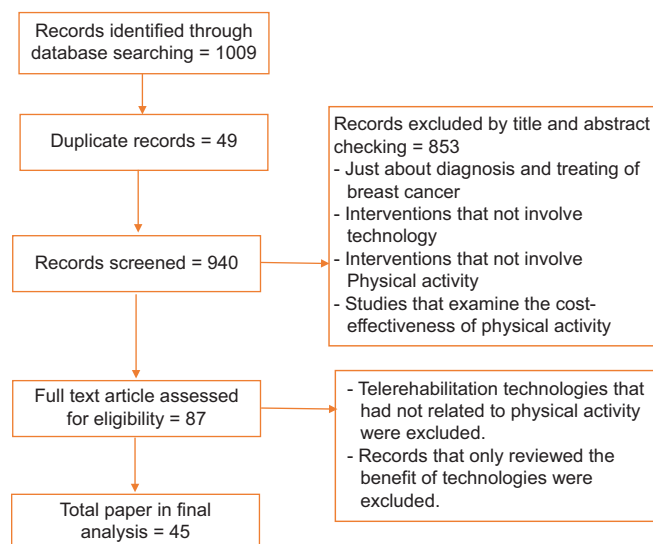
Records identified through database searching = 1009

Duplicate records = 49

Records screened = 940

Full text article assessed for eligibility = 87

Total paper in final analysis = 45

Records excluded by title and abstract checking = 853
- Just about diagnosis and treating of breast cancer
- Interventions that not involve technology
- Interventions that not involve Physical activity
- Studies that examine the cost-effectiveness of physical activity

- Telerehabilitation technologies that had not related to physical activity were excluded.
- Records that only reviewed the benefit of technologies were excluded.